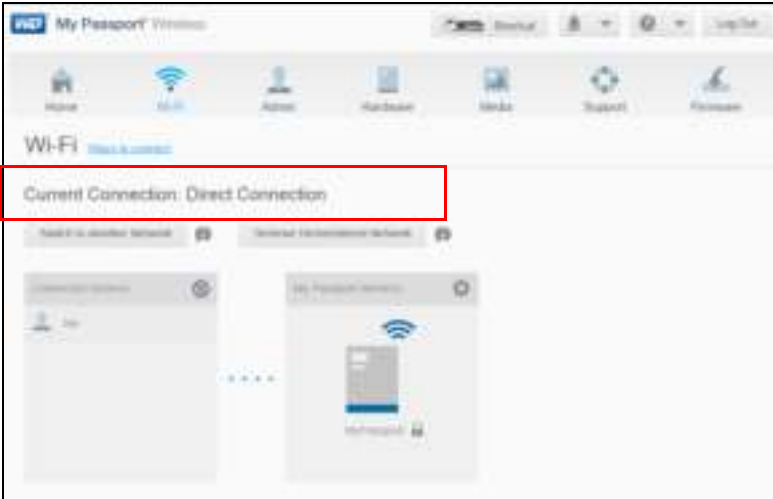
WD My Passport Wireless

Shortcut

Log Out

Home

Wi-Fi

Admin

Hardware

Media

Support

Firmware

Wi-Fi Ways to connect

Current Connection: Direct Connection

Switch to another Network

Connect to another Network

Connected devices

My Passport Network

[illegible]

MyPassport